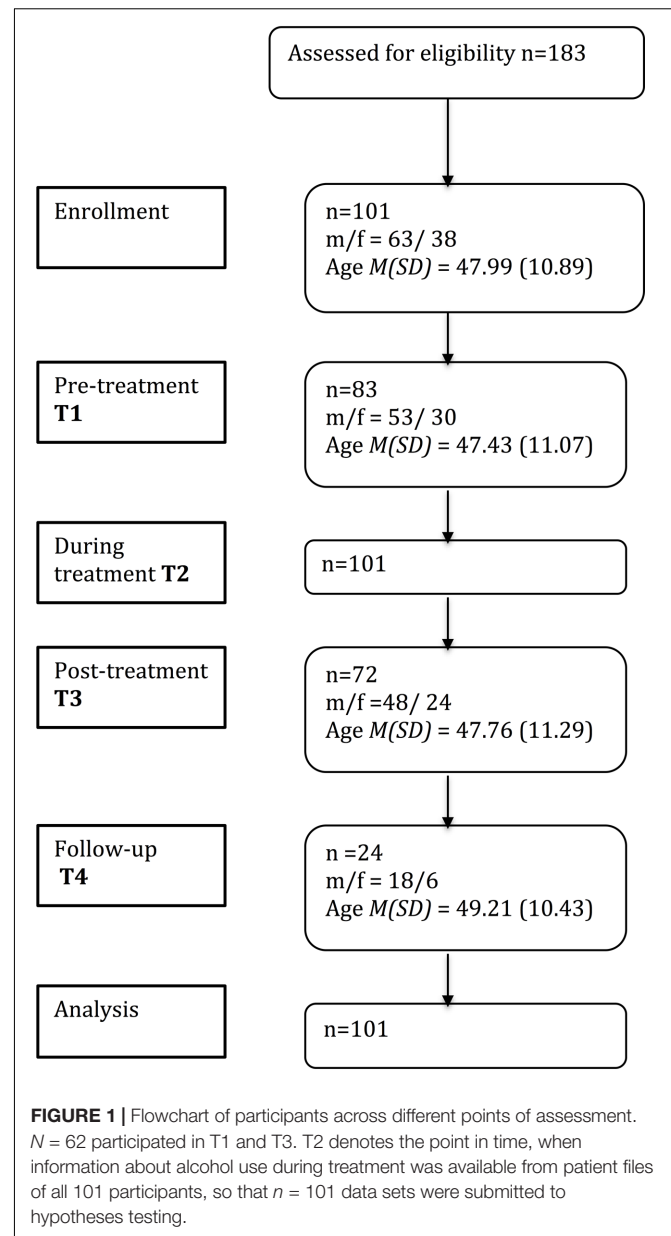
Assessed for eligibility n=183

Enrollment

n=101
m/f = 63/ 38
Age *M(SD)* = 47.99 (10.89)

Pre-treatment **T1**

n=83
m/f = 53/ 30
Age *M(SD)* = 47.43 (11.07)

During treatment **T2**

n=101

Post-treatment **T3**

n=72
m/f =48/ 24
Age *M(SD)* = 47.76 (11.29)

Follow-up **T4**

n =24
m/f = 18/6
Age *M(SD)* = 49.21 (10.43)

Analysis

n=101

**FIGURE 1 |** Flowchart of participants across different points of assessment. $N = 62$ participated in T1 and T3. T2 denotes the point in time, when information about alcohol use during treatment was available from patient files of all 101 participants, so that $n = 101$ data sets were submitted to hypotheses testing.